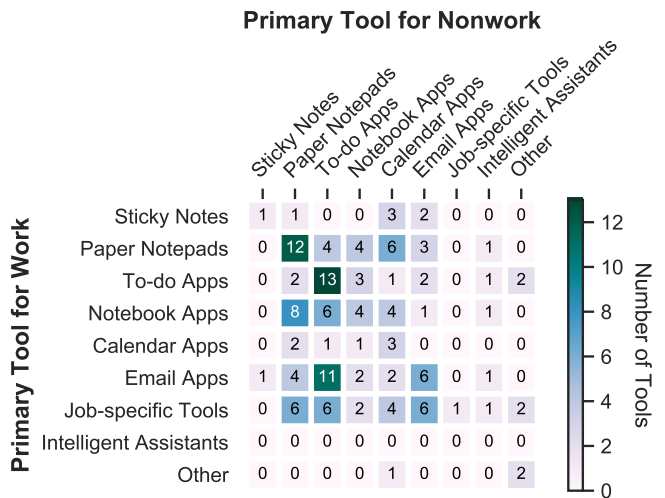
Primary Tool for Nonwork

Sticky Notes, Paper Notepads, To-do Apps, Notebook Apps, Calendar Apps, Email Apps, Job-specific Tools, Intelligent Assistants, Other

Primary Tool for Work

| | Sticky Notes | Paper Notepads | To-do Apps | Notebook Apps | Calendar Apps | Email Apps | Job-specific Tools | Intelligent Assistants | Other |
|---|---|---|---|---|---|---|---|---|---|
| Sticky Notes | 1 | 1 | 0 | 0 | 3 | 2 | 0 | 0 | 0 |
| Paper Notepads | 0 | 12 | 4 | 4 | 6 | 3 | 0 | 1 | 0 |
| To-do Apps | 0 | 2 | 13 | 3 | 1 | 2 | 0 | 1 | 2 |
| Notebook Apps | 0 | 8 | 6 | 4 | 4 | 1 | 0 | 1 | 0 |
| Calendar Apps | 0 | 2 | 1 | 1 | 3 | 0 | 0 | 0 | 0 |
| Email Apps | 1 | 4 | 11 | 2 | 2 | 6 | 0 | 1 | 0 |
| Job-specific Tools | 0 | 6 | 6 | 2 | 4 | 6 | 1 | 1 | 2 |
| Intelligent Assistants | 0 | 0 | 0 | 0 | 0 | 0 | 0 | 0 | 0 |
| Other | 0 | 0 | 0 | 0 | 1 | 0 | 0 | 0 | 2 |

Number of Tools
12
10
8
6
4
2
0